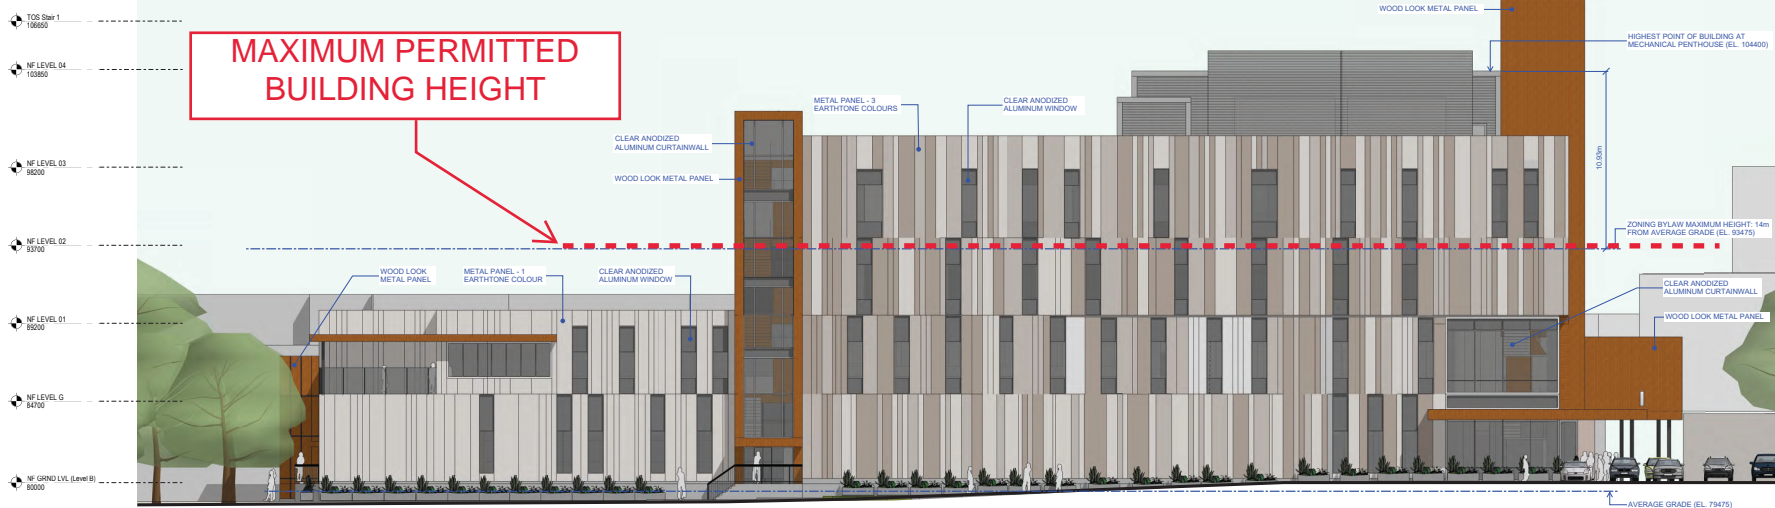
TOS Stair 1
106650

NF LEVEL 04
103850

NF LEVEL 03
98200

NF LEVEL 02
93700

NF LEVEL 01
89200

NF LEVEL G
84700

NF GRND LVL (Level B)
80000

MAXIMUM PERMITTED BUILDING HEIGHT

WOOD LOOK METAL PANEL

HIGHEST POINT OF BUILDING AT MECHANICAL PENTHOUSE (EL. 104400)

METAL PANEL - 3 EARTHTONE COLOURS

CLEAR ANODIZED ALUMINUM WINDOW

CLEAR ANODIZED ALUMINUM CURTAINWALL

WOOD LOOK METAL PANEL

10.93m

ZONING BYLAW MAXIMUM HEIGHT: 14m FROM AVERAGE GRADE (EL. 93475)

WOOD LOOK METAL PANEL

METAL PANEL - 1 EARTHTONE COLOUR

CLEAR ANODIZED ALUMINUM WINDOW

CLEAR ANODIZED ALUMINUM CURTAINWALL

WOOD LOOK METAL PANEL

AVERAGE GRADE (EL. 79475)